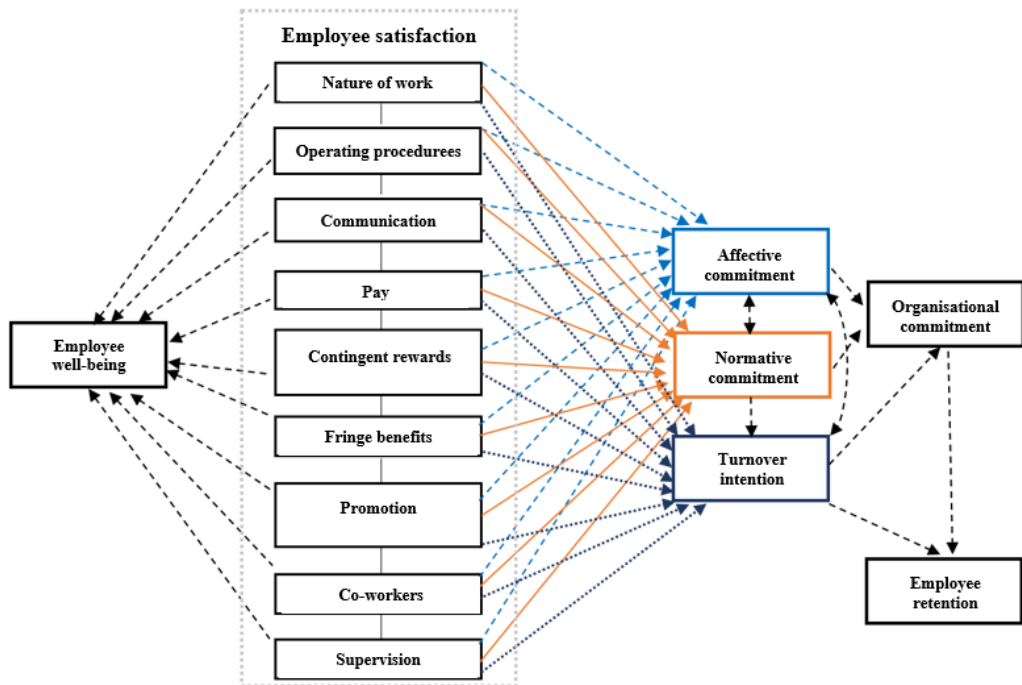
Employee satisfaction

Nature of work

Operating procedurees

Communication

Pay

Contingent rewards

Fringe benefits

Promotion

Co-workers

Supervision

Employee well-being

Affective commitment

Normative commitment

Turnover intention

Organisational commitment

Employee retention